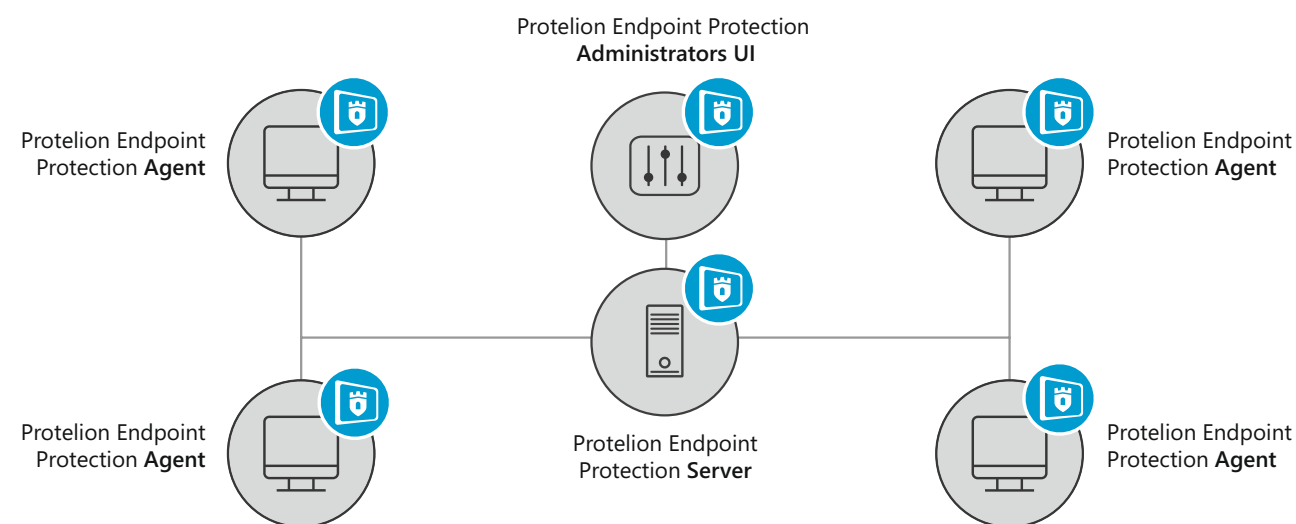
Protelion Endpoint Protection
**Administrators UI**

Protelion Endpoint Protection **Agent**

Protelion Endpoint Protection **Agent**

Protelion Endpoint Protection **Agent**

Protelion Endpoint Protection **Server**

Protelion Endpoint Protection **Agent**